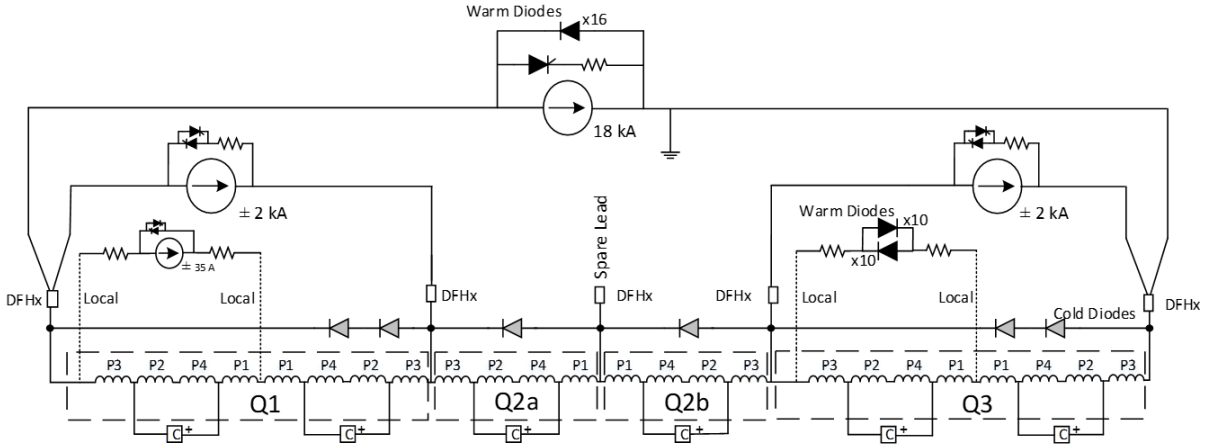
Warm Diodes
x16
18 kA
± 2 kA
± 2 kA
± 35 A
Warm Diodes
x10
x10
Spare Lead
DFHx
Local
Local
DFHx
DFHx
DFHx
Local
Local
Cold Diodes
DFHx
DFHx
P3 P2 P4 P1 P1 P4 P2 P3
Q1
P3 P2 P4 P1
Q2a
P1 P4 P2 P3
Q2b
P3 P2 P4 P1 P1 P4 P2 P3
Q3
C+
C+
C+
C+
C+
C+